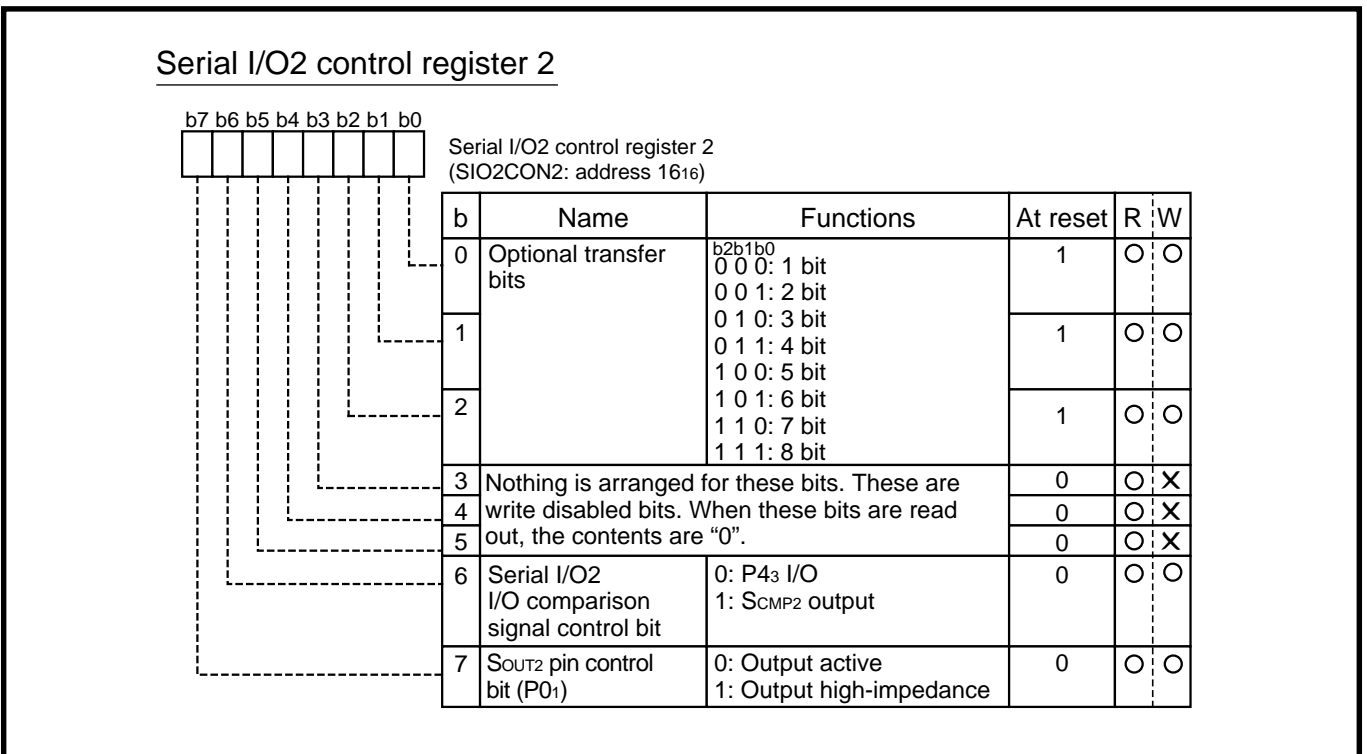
Serial I/O2 control register 2

b7 b6 b5 b4 b3 b2 b1 b0

Serial I/O2 control register 2
(SIO2CON2: address $16_{16}$)

| b | Name | Functions | At reset | R | W |
|---|---|---|---|---|---|
| 0 | Optional transfer bits | b2b1b0<br>0 0 0: 1 bit<br>0 0 1: 2 bit | 1 | O | O |
| 1 | | 0 1 0: 3 bit<br>0 1 1: 4 bit<br>1 0 0: 5 bit | 1 | O | O |
| 2 | | 1 0 1: 6 bit<br>1 1 0: 7 bit<br>1 1 1: 8 bit | 1 | O | O |
| 3 | Nothing is arranged for these bits. These are write disabled bits. When these bits are read out, the contents are "0". | | 0 | O | X |
| 4 | | | 0 | O | X |
| 5 | | | 0 | O | X |
| 6 | Serial I/O2 I/O comparison signal control bit | 0: $P4_3$ I/O<br>1: $S_{CMP2}$ output | 0 | O | O |
| 7 | $S_{OUT2}$ pin control bit ($P0_1$) | 0: Output active<br>1: Output high-impedance | 0 | O | O |